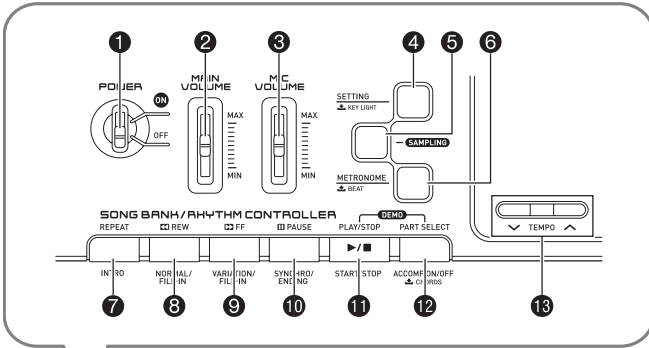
1 2 3 4 5 6

POWER
ON
OFF

MAIN VOLUME
MAX
MIN

MIC VOLUME
MAX
MIN

SETTING
KEY LIGHT

SAMPLING

METRONOME
BEAT

SONG BANK/RHYTHM CONTROLLER

DEMO

REPEAT
REW
FF
PAUSE
PLAY/STOP
PART SELECT

TEMPO

INTRO
NORMAL/ FILL-IN
VARIATION/ FILL-IN
SYNCHRO/ ENDING
▶/■
START/STOP
ACCOMP ON/OFF
CHORDS

7 8 9 10 11 12 13